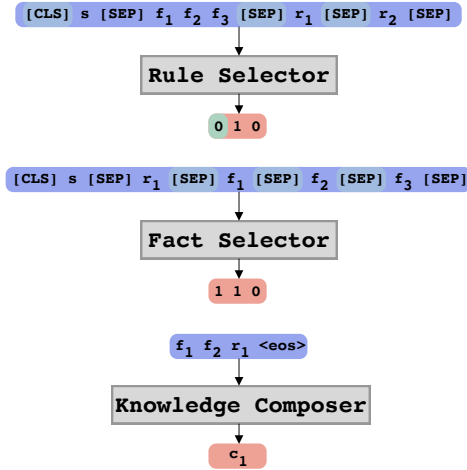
[CLS] s [SEP] $f_1$ $f_2$ $f_3$ [SEP] $r_1$ [SEP] $r_2$ [SEP]

Rule Selector

0 1 0

[CLS] s [SEP] $r_1$ [SEP] $f_1$ [SEP] $f_2$ [SEP] $f_3$ [SEP]

Fact Selector

1 1 0

$f_1$ $f_2$ $r_1$ <eos>

Knowledge Composer

$c_1$